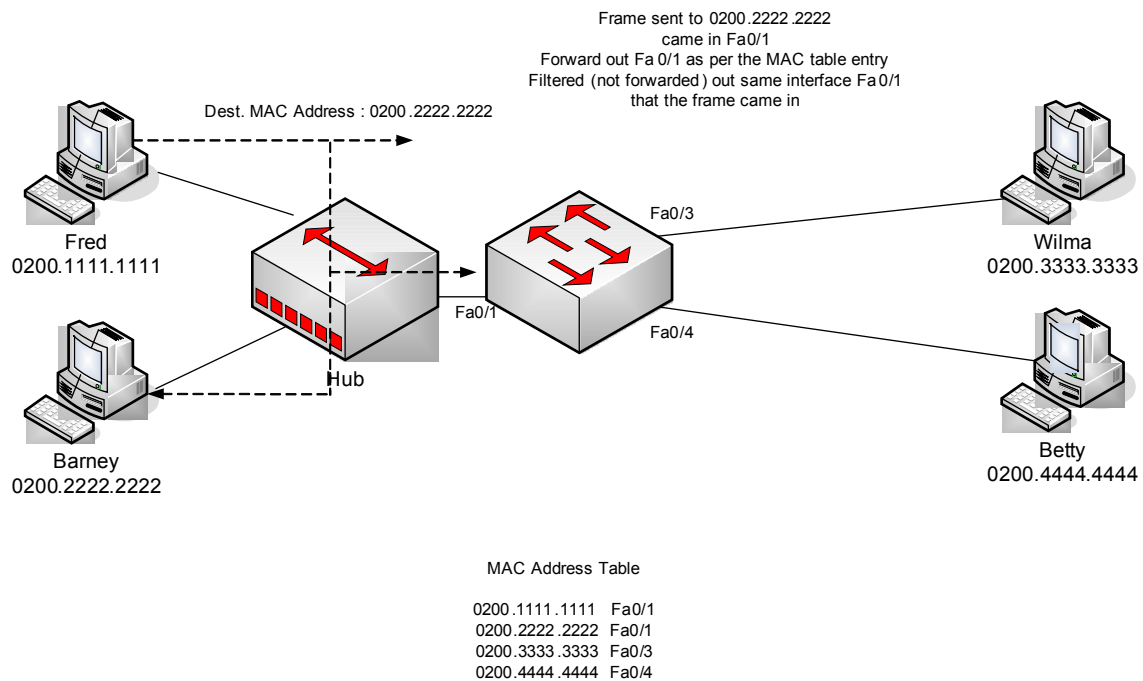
Frame sent to 0200.2222.2222
came in Fa0/1
Forward out Fa 0/1 as per the MAC table entry
Filtered (not forwarded) out same interface Fa 0/1
that the frame came in

Dest. MAC Address : 0200.2222.2222

Fred
0200.1111.1111

Hub

Fa0/1

Fa0/3

Fa0/4

Wilma
0200.3333.3333

Barney
0200.2222.2222

Betty
0200.4444.4444

MAC Address Table

0200.1111.1111 Fa0/1
0200.2222.2222 Fa0/1
0200.3333.3333 Fa0/3
0200.4444.4444 Fa0/4